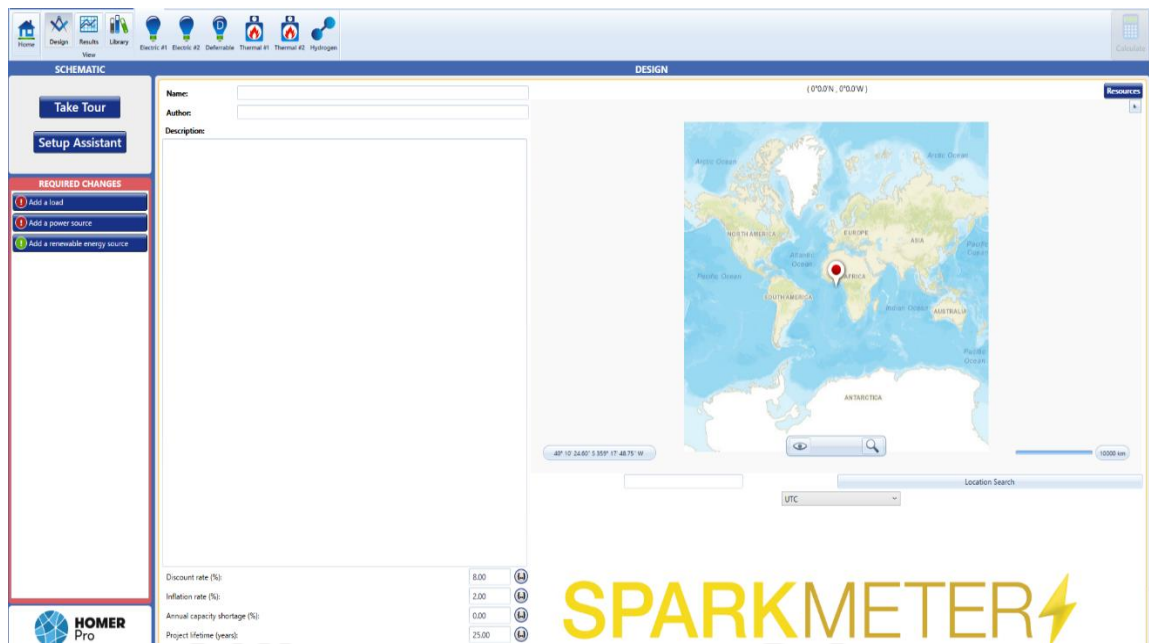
Home Design Results Library
View
Electric #1 Electric #2 Deferrable Thermal #1 Thermal #2 Hydrogen
Calculate

SCHEMATIC

Take Tour

Setup Assistant

REQUIRED CHANGES
Add a load
Add a power source
Add a renewable energy source

HOMER Pro

DESIGN

Name:
Author:
Description:

Discount rate (%): 8.00
Inflation rate (%): 2.00
Annual capacity shortage (%): 0.00
Project lifetime (years): 25.00

( 0°0.0'N , 0°0.0'W )
Resources

Arctic Ocean
Arctic Ocean
NORTH AMERICA
EUROPE
ASIA
Atlantic Ocean
Pacific Ocean
AFRICA
SOUTH AMERICA
Indian Ocean
AUSTRALIA
Pacific Ocean
ANTARCTICA

-40° 10' 24.60" S 359° 17' 48.75" W
10000 km

Location Search
UTC

SPARKMETER